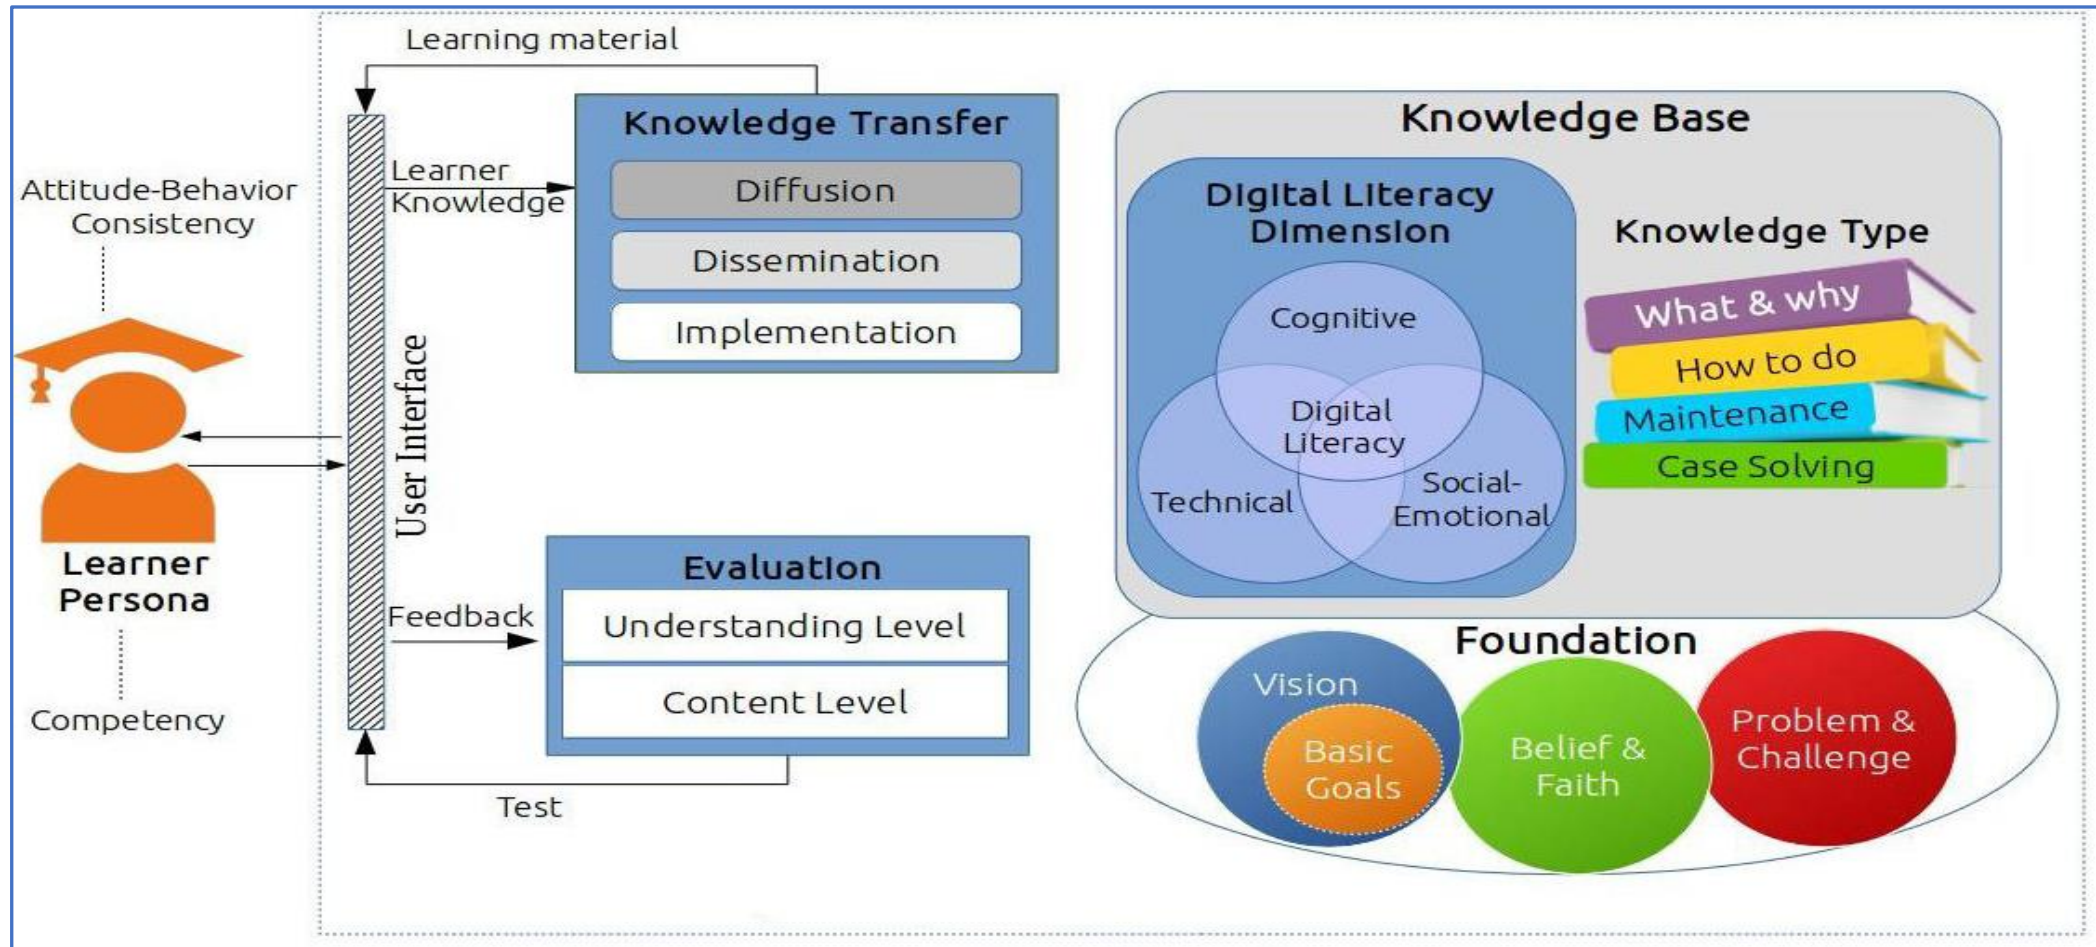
Learning material

Attitude-Behavior Consistency

Learner Persona

Competency

User Interface

Learner Knowledge

Knowledge Transfer

Diffusion

Dissemination

Implementation

Feedback

Evaluation

Understanding Level

Content Level

Test

Knowledge Base

Digital Literacy Dimension

Cognitive

Digital Literacy

Technical

Social-Emotional

Knowledge Type

What & why

How to do

Maintenance

Case Solving

Foundation

Vision

Basic Goals

Belief & Faith

Problem & Challenge